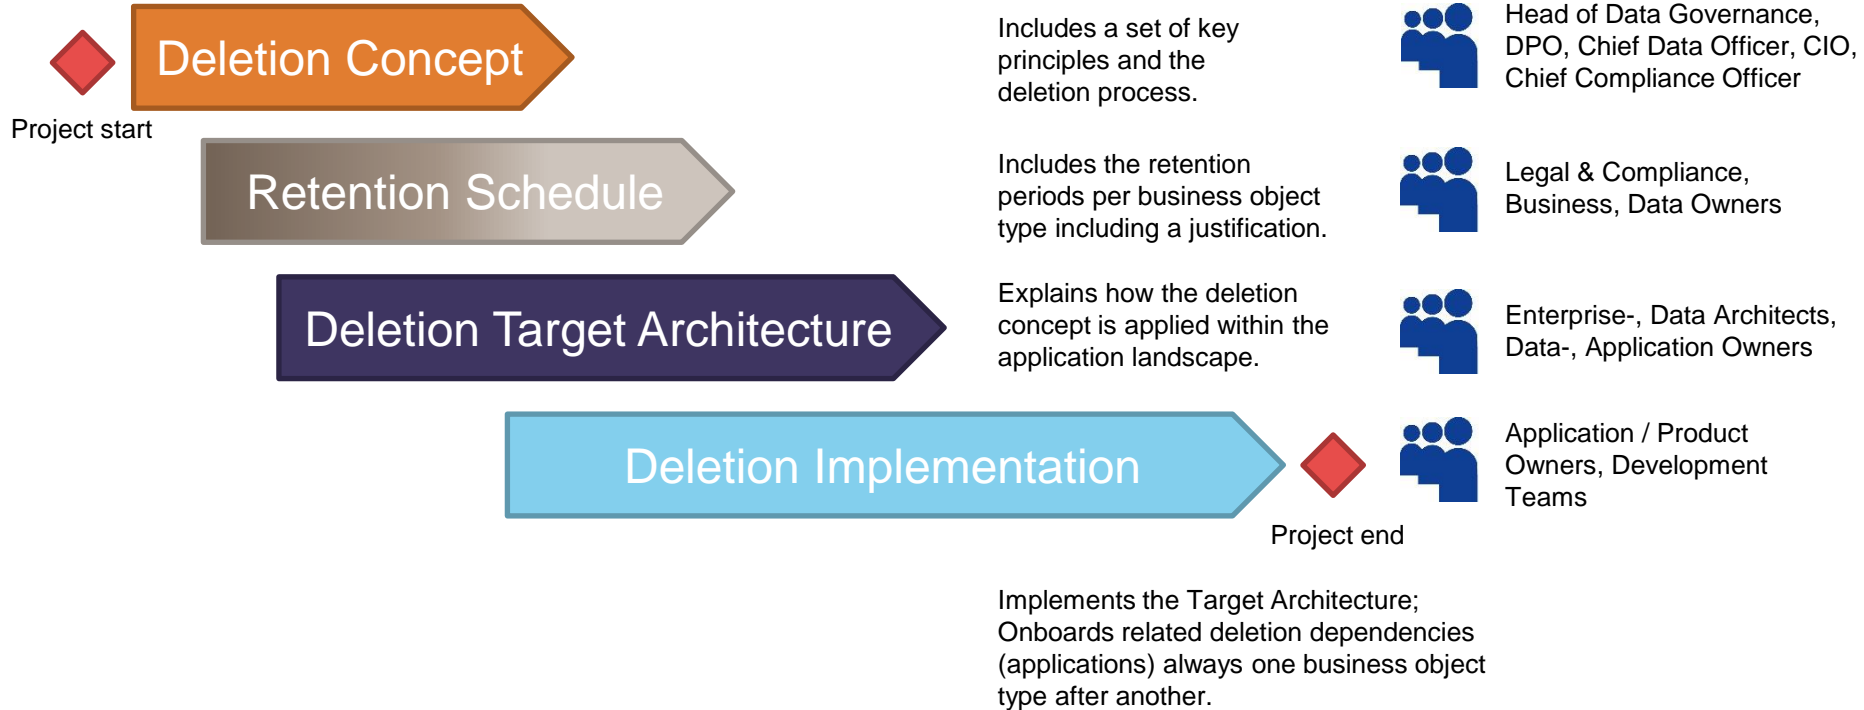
Deletion Concept

Project start

Includes a set of key principles and the deletion process.

Head of Data Governance, DPO, Chief Data Officer, CIO, Chief Compliance Officer

Retention Schedule

Includes the retention periods per business object type including a justification.

Legal & Compliance, Business, Data Owners

Deletion Target Architecture

Explains how the deletion concept is applied within the application landscape.

Enterprise-, Data Architects, Data-, Application Owners

Deletion Implementation

Application / Product Owners, Development Teams

Project end

Implements the Target Architecture; Onboards related deletion dependencies (applications) always one business object type after another.